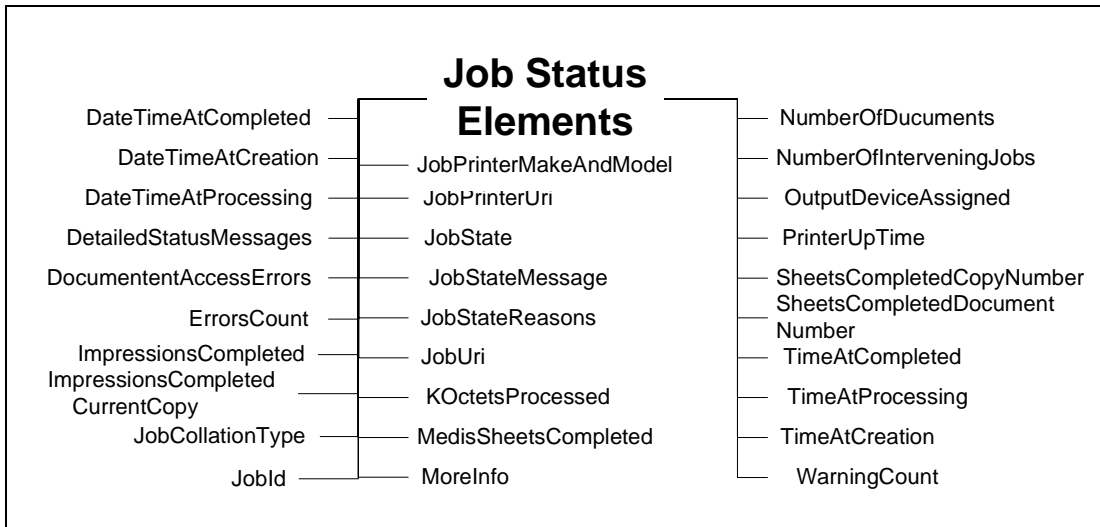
Job Status Elements

DateTimeAtCompleted
DateTimeAtCreation
DateTimeAtProcessing
DetailedStatusMessages
DocumententAccessErrors
ErrorsCount
ImpressionsCompleted
ImpressionsCompleted CurrentCopy
JobCollationType
JobId

JobPrinterMakeAndModel
JobPrinterUri
JobState
JobStateMessage
JobStateReasons
JobUri
KOctetsProcessed
MedisSheetsCompleted
MoreInfo

NumberOfDucuments
NumberOfInterveningJobs
OutputDeviceAssigned
PrinterUpTime
SheetsCompletedCopyNumber
SheetsCompletedDocument Number
TimeAtCompleted
TimeAtProcessing
TimeAtCreation
WarningCount